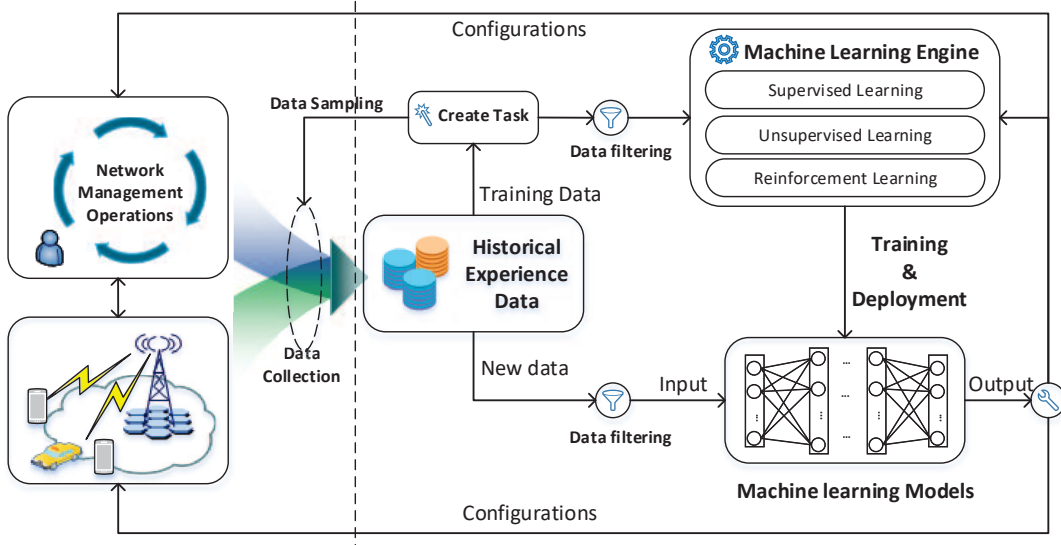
Configurations

Network Management Operations

Data Sampling

Create Task

Data filtering

Machine Learning Engine

Supervised Learning

Unsupervised Learning

Reinforcement Learning

Training Data

Historical Experience Data

Training & Deployment

Data Collection

New data

Input

Data filtering

Output

Machine learning Models

Configurations